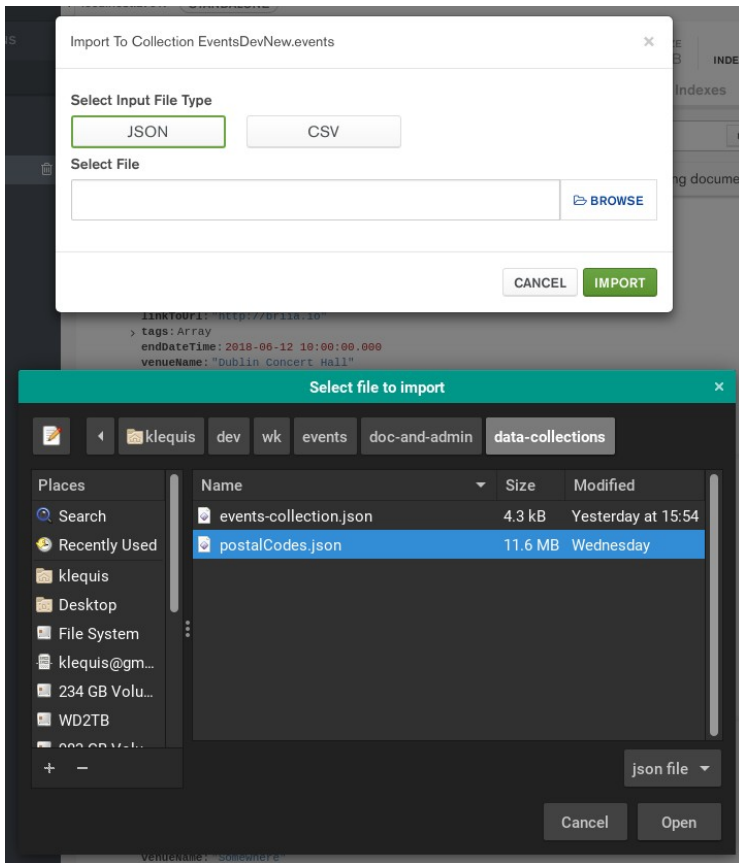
Import To Collection EventsDevNew.events

×

Select Input File Type

JSON

CSV

Select File

BROWSE

CANCEL

IMPORT

Indexes

INDE

ng docume

linkToUrl: "http://brila.io"

tags: Array

endDateTime: 2018-06-12 10:00:00.000

venueName: "Dublin Concert Hall"

Select file to import

×

klequis

dev

wk

events

doc-and-admin

data-collections

Places

Search

Recently Used

klequis

Desktop

File System

klequis@gm...

234 GB Volu...

WD2TB

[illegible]

+

−

| Name | Size | Modified |
|---|---|---|
| events-collection.json | 4.3 kB | Yesterday at 15:54 |
| postalCodes.json | 11.6 MB | Wednesday |

json file

Cancel

Open

venueName: "Somewhere"